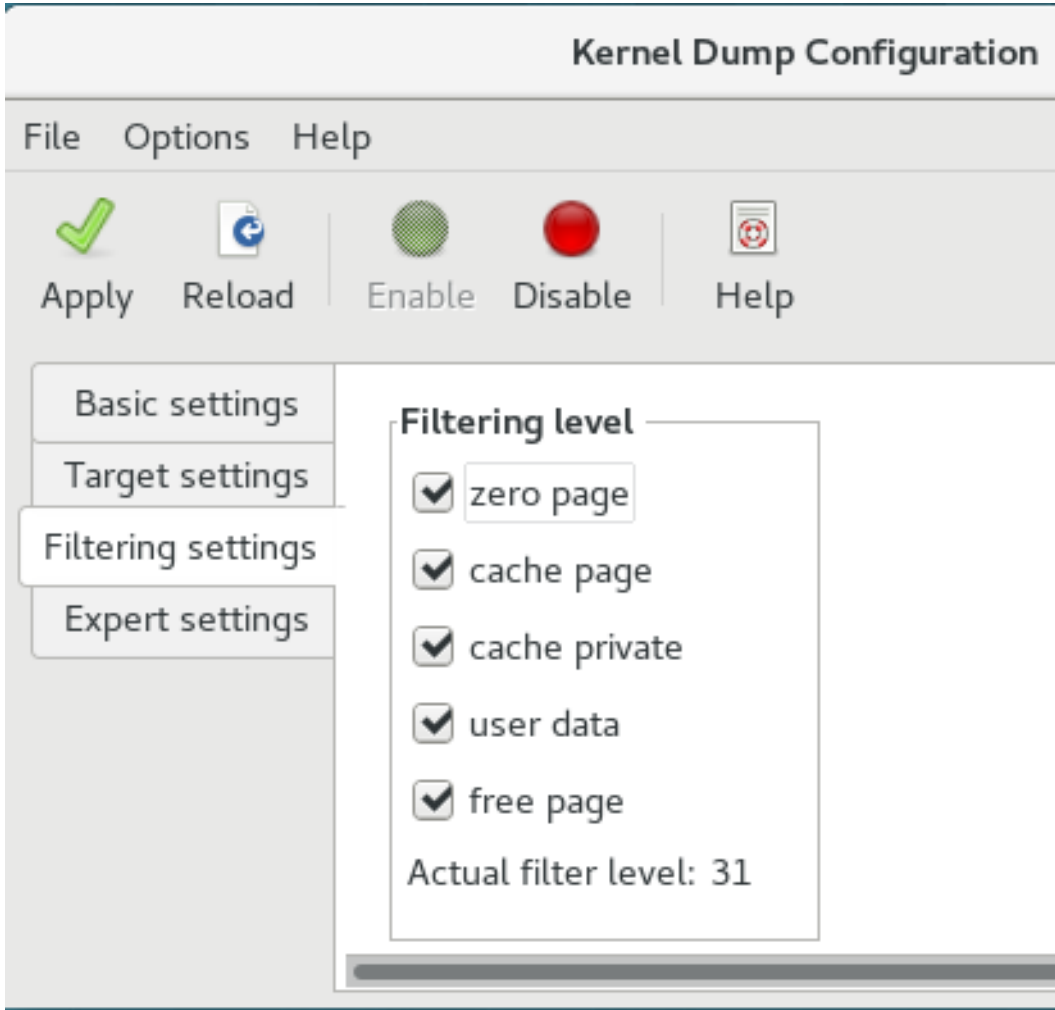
Kernel Dump Configuration

File Options Help

Apply Reload Enable Disable Help

Basic settings
Target settings
Filtering settings
Expert settings

Filtering level

zero page
cache page
cache private
user data
free page

Actual filter level: 31